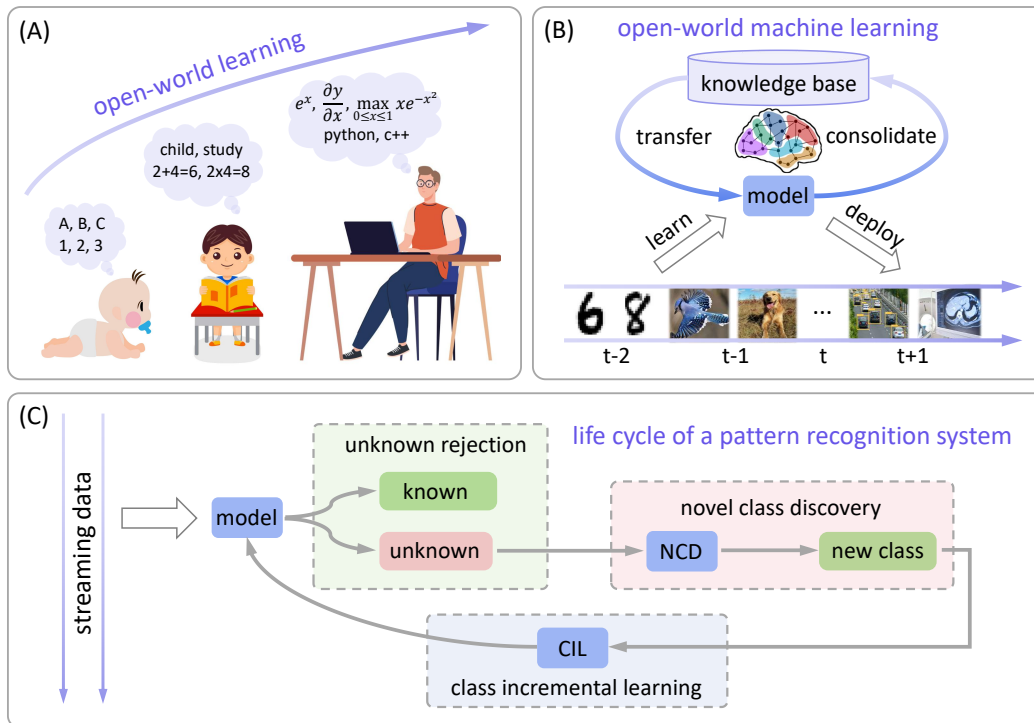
(A)

open-world learning

A, B, C
1, 2, 3

child, study
2+4=6, 2x4=8

$e^x$, $\frac{\partial y}{\partial x}$, $\max_{0\le x\le 1} xe^{-x^2}$
python, c++

(B)

open-world machine learning

knowledge base

transfer

consolidate

model

learn

deploy

6 8

...

t-2

t-1

t

t+1

(C)

streaming data

model

unknown rejection

known

unknown

life cycle of a pattern recognition system

novel class discovery

NCD

new class

CIL

class incremental learning